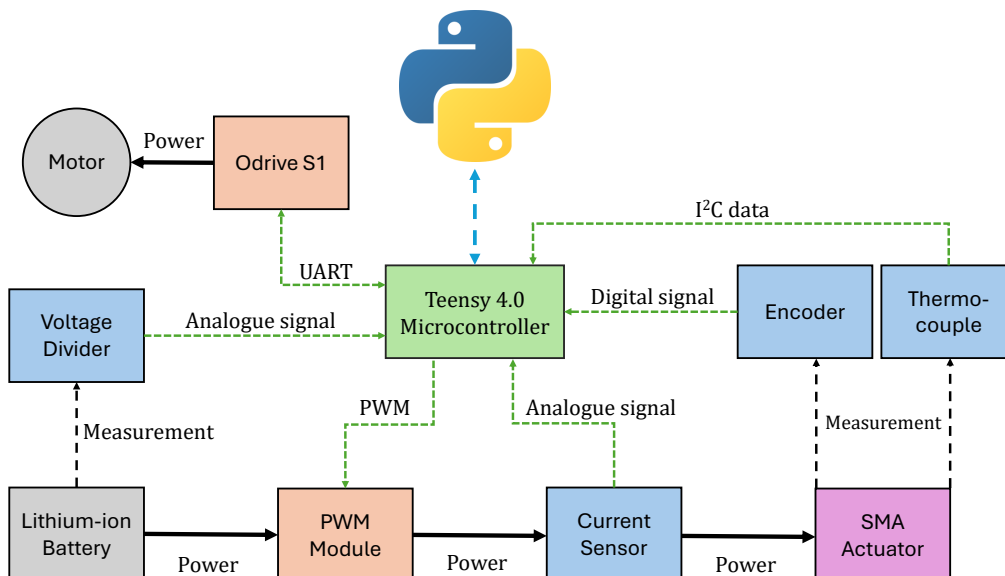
Power
Motor
Odrive S1
I$^2$C data
UART
Teensy 4.0 Microcontroller
Digital signal
Encoder
Thermo-couple
Voltage Divider
Analogue signal
PWM
Analogue signal
Measurement
Measurement
Lithium-ion Battery
PWM Module
Current Sensor
SMA Actuator
Power
Power
Power